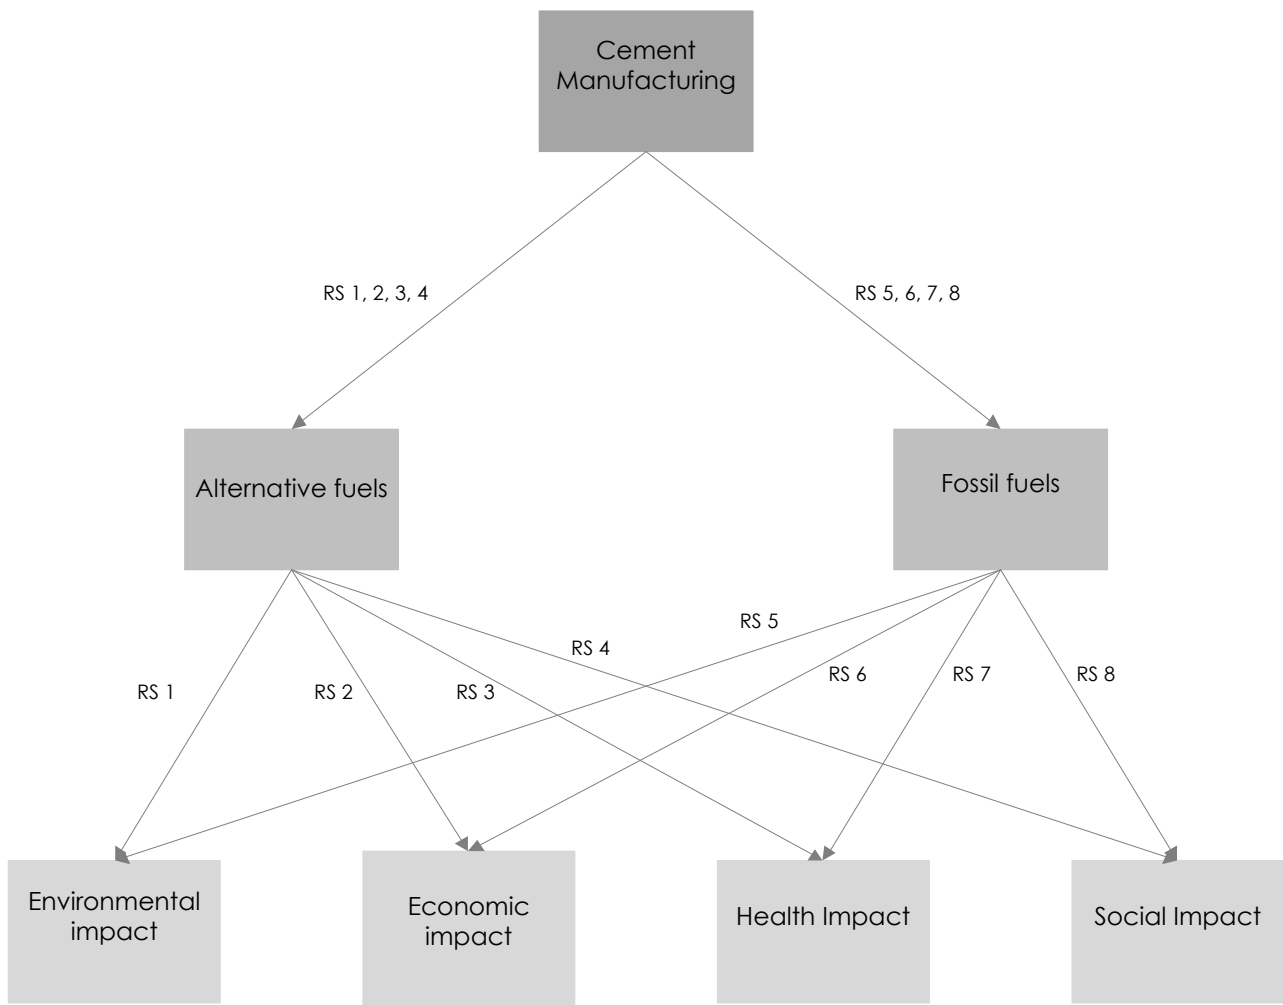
Cement Manufacturing

RS 1, 2, 3, 4

RS 5, 6, 7, 8

Alternative fuels

Fossil fuels

RS 5

RS 4

RS 1

RS 2

RS 3

RS 6

RS 7

RS 8

Environmental impact

Economic impact

Health Impact

Social Impact